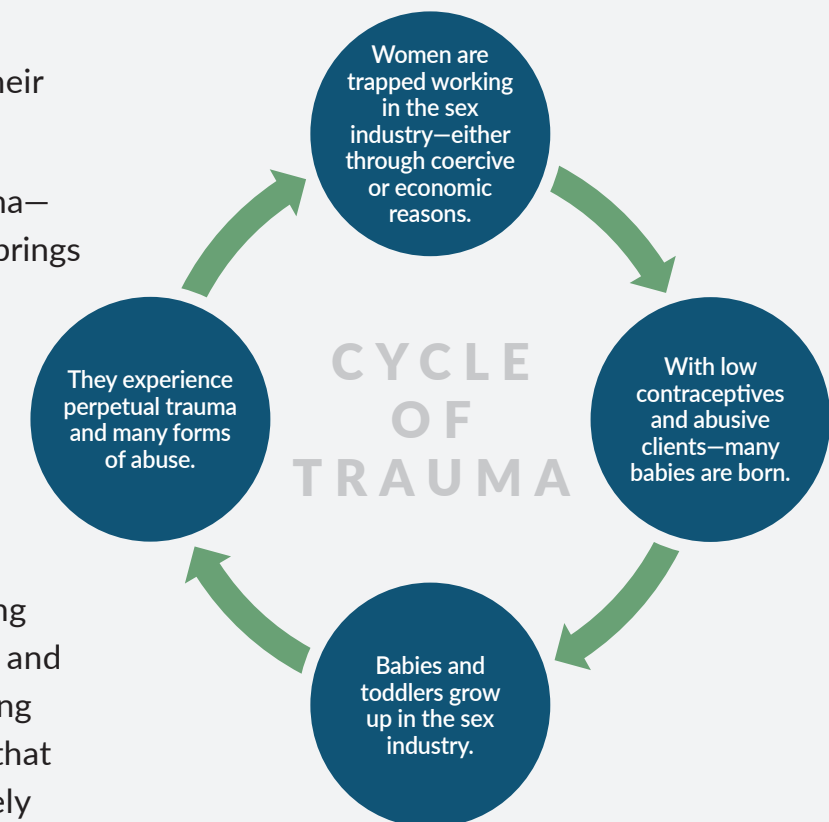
heir

na—
brings

ng
and
ng
that
ely

Women are trapped working in the sex industry—either through coercive or economic reasons.

With low contraceptives and abusive clients—many babies are born.

Babies and toddlers grow up in the sex industry.

They experience perpetual trauma and many forms of abuse.

CYCLE OF TRAUMA